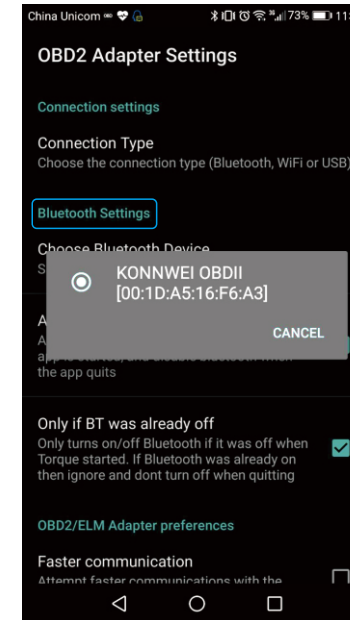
China Unicom 73% 11:

OBD2 Adapter Settings

Connection settings

Connection Type
Choose the connection type (Bluetooth, WiFi or USB)

Bluetooth Settings

Choose Bluetooth Device
S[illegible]

KONNWEI OBDII
[00:1D:A5:16:F6:A3]

CANCEL

A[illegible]
A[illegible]
app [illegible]
the app quits

Only if BT was already off
Only turns on/off Bluetooth if it was off when Torque started. If Bluetooth was already on then ignore and dont turn off when quitting

OBD2/ELM Adapter preferences

Faster communication
Attempt faster communications with the